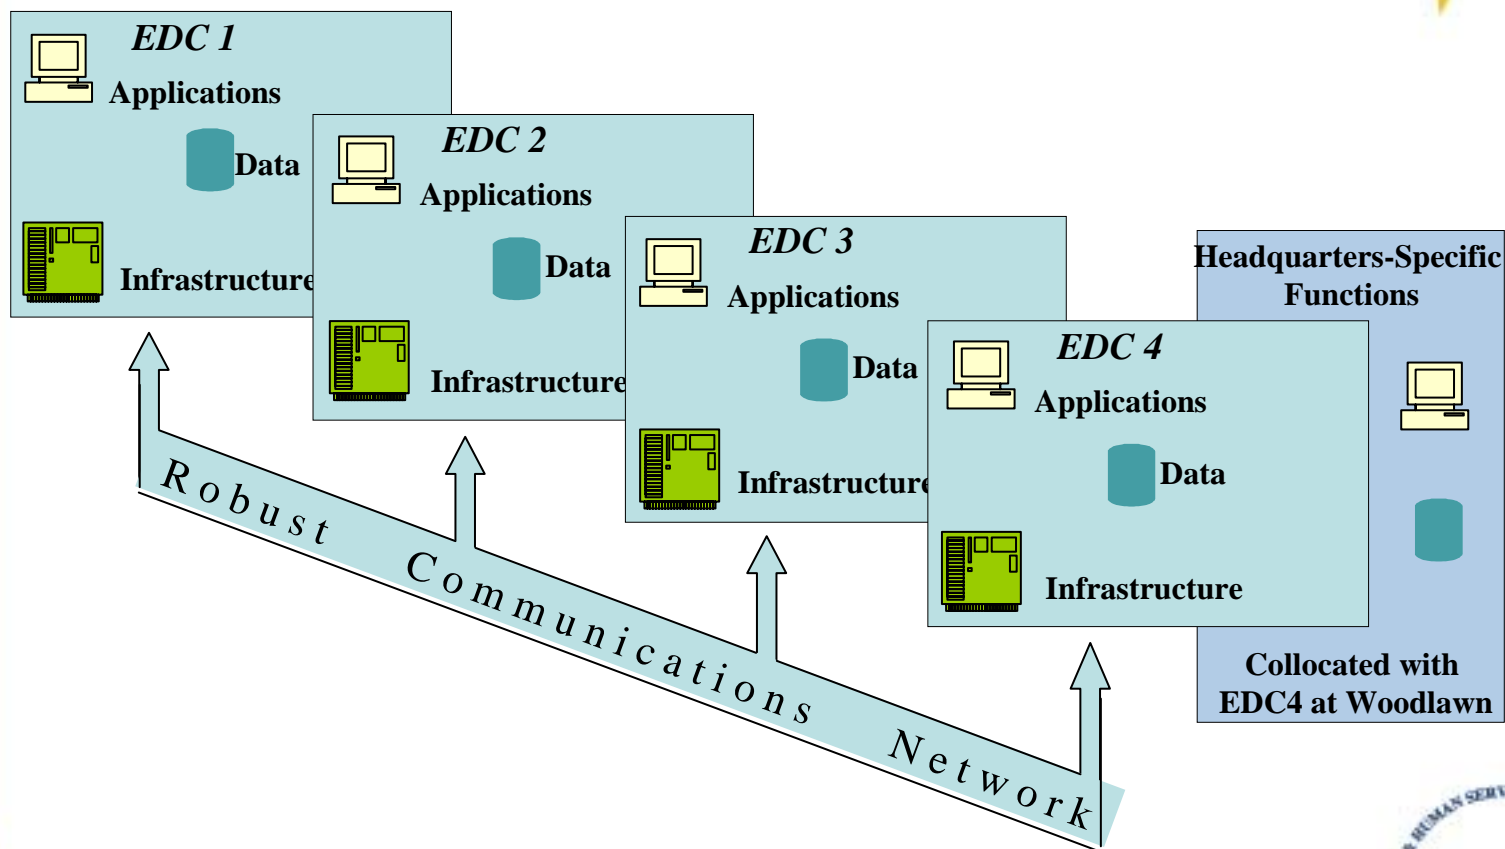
EDC 1
Applications
Data
Infrastructure

EDC 2
Applications
Data
Infrastructure

EDC 3
Applications
Data
Infrastructure

EDC 4
Applications
Data
Infrastructure

Headquarters-Specific Functions

Collocated with EDC4 at Woodlawn

Robust Communications Network

HUMAN SERV